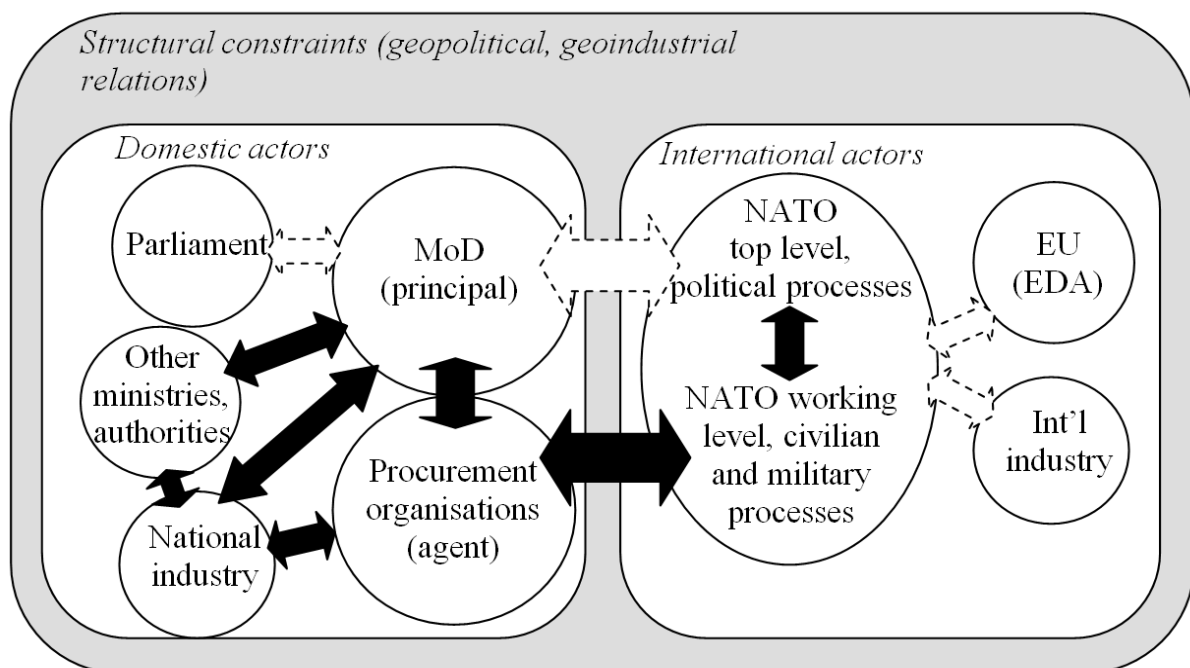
Structural constraints (geopolitical, geoindustrial relations)

Domestic actors

Parliament

MoD (principal)

Other ministries, authorities

Procurement organisations (agent)

National industry

International actors

NATO top level, political processes

NATO working level, civilian and military processes

EU (EDA)

Int'l industry